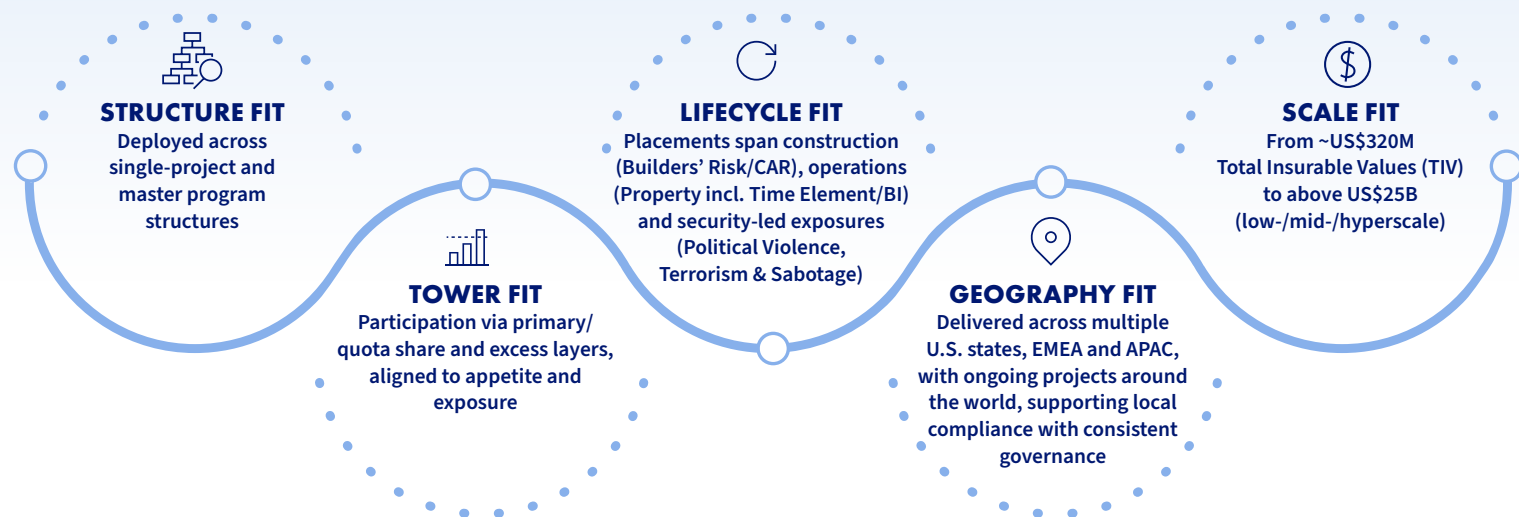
STRUCTURE FIT
Deployed across single-project and master program structures

TOWER FIT
Participation via primary/ quota share and excess layers, aligned to appetite and exposure

LIFECYCLE FIT
Placements span construction (Builders' Risk/CAR), operations (Property incl. Time Element/BI) and security-led exposures (Political Violence, Terrorism & Sabotage)

GEOGRAPHY FIT
Delivered across multiple U.S. states, EMEA and APAC, with ongoing projects around the world, supporting local compliance with consistent governance

SCALE FIT
From ~US$320M Total Insurable Values (TIV) to above US$25B (low-/mid-/hyperscale)